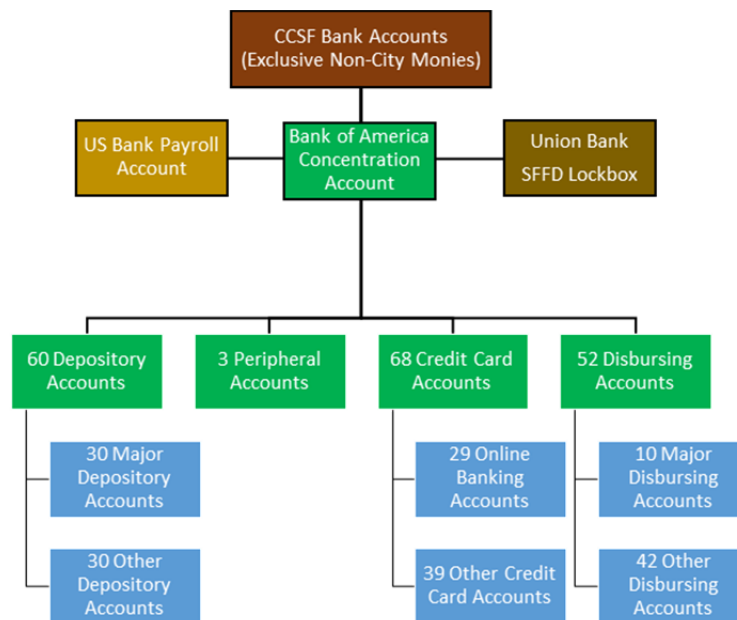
CCSF Bank Accounts
(Exclusive Non-City Monies)

US Bank Payroll Account

Bank of America Concentration Account

Union Bank
SFFD Lockbox

60 Depository Accounts

3 Peripheral Accounts

68 Credit Card Accounts

52 Disbursing Accounts

30 Major Depository Accounts

30 Other Depository Accounts

29 Online Banking Accounts

39 Other Credit Card Accounts

10 Major Disbursing Accounts

42 Other Disbursing Accounts